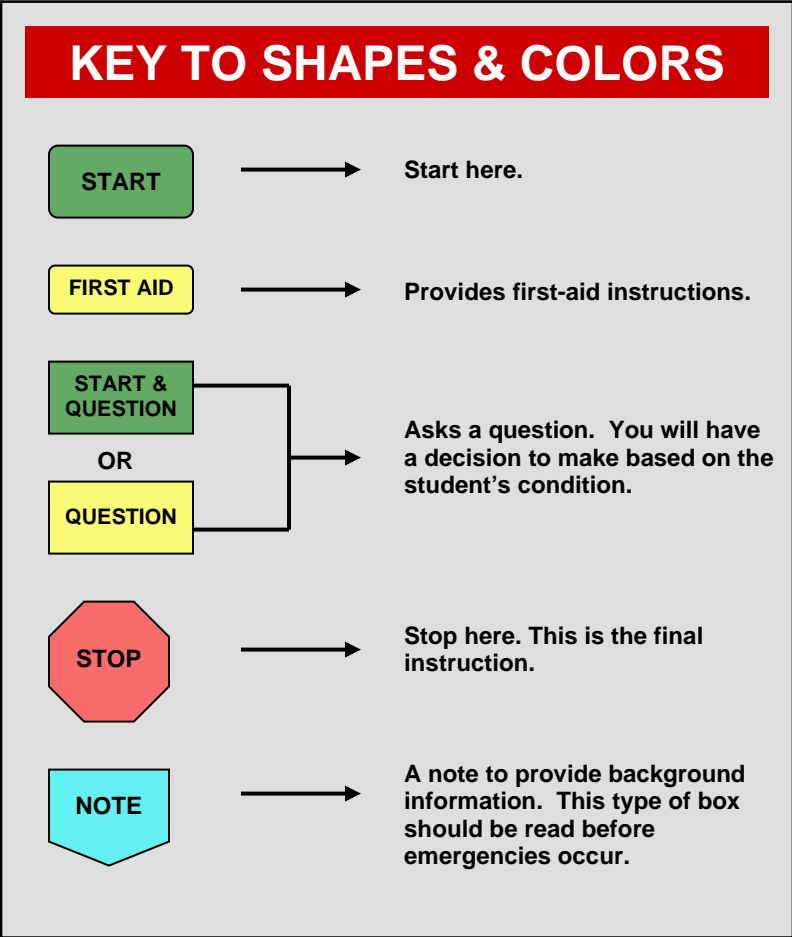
KEY TO SHAPES & COLORS

START

Start here.

FIRST AID

Provides first-aid instructions.

START & QUESTION

OR

QUESTION

Asks a question. You will have a decision to make based on the student's condition.

STOP

Stop here. This is the final instruction.

NOTE

A note to provide background information. This type of box should be read before emergencies occur.